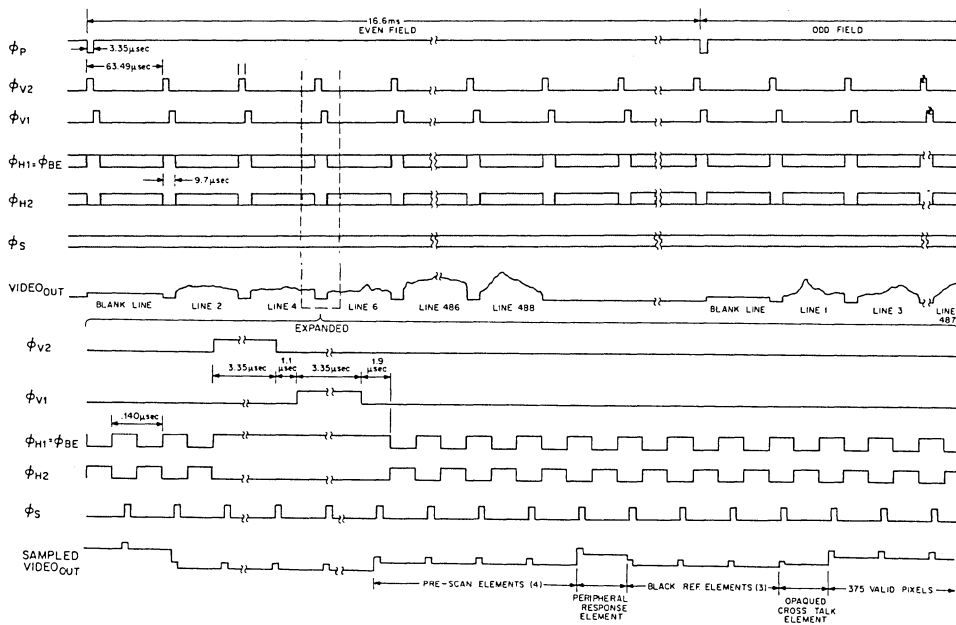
16.6ms
EVEN FIELD
ODD FIELD
$\phi_P$
3.35μsec
63.49μsec
$\phi_{V2}$
$\phi_{V1}$
$\phi_{H1}=\phi_{BE}$
9.7μsec
$\phi_{H2}$
$\phi_S$
$VIDEO_{OUT}$
BLANK LINE
LINE 2
LINE 4
LINE 6
LINE 486
LINE 488
BLANK LINE
LINE 1
LINE 3
LINE 487
EXPANDED
$\phi_{V2}$
3.35μsec
1.1 μsec
3.35μsec
1.9 μsec
$\phi_{V1}$
.140μsec
$\phi_{H1}=\phi_{BE}$
$\phi_{H2}$
$\phi_S$
SAMPLED $VIDEO_{OUT}$
PRE-SCAN ELEMENTS (4)
PERIPHERAL RESPONSE ELEMENT
BLACK REF. ELEMENTS (3)
OPAQUED CROSS TALK ELEMENT
375 VALID PIXELS